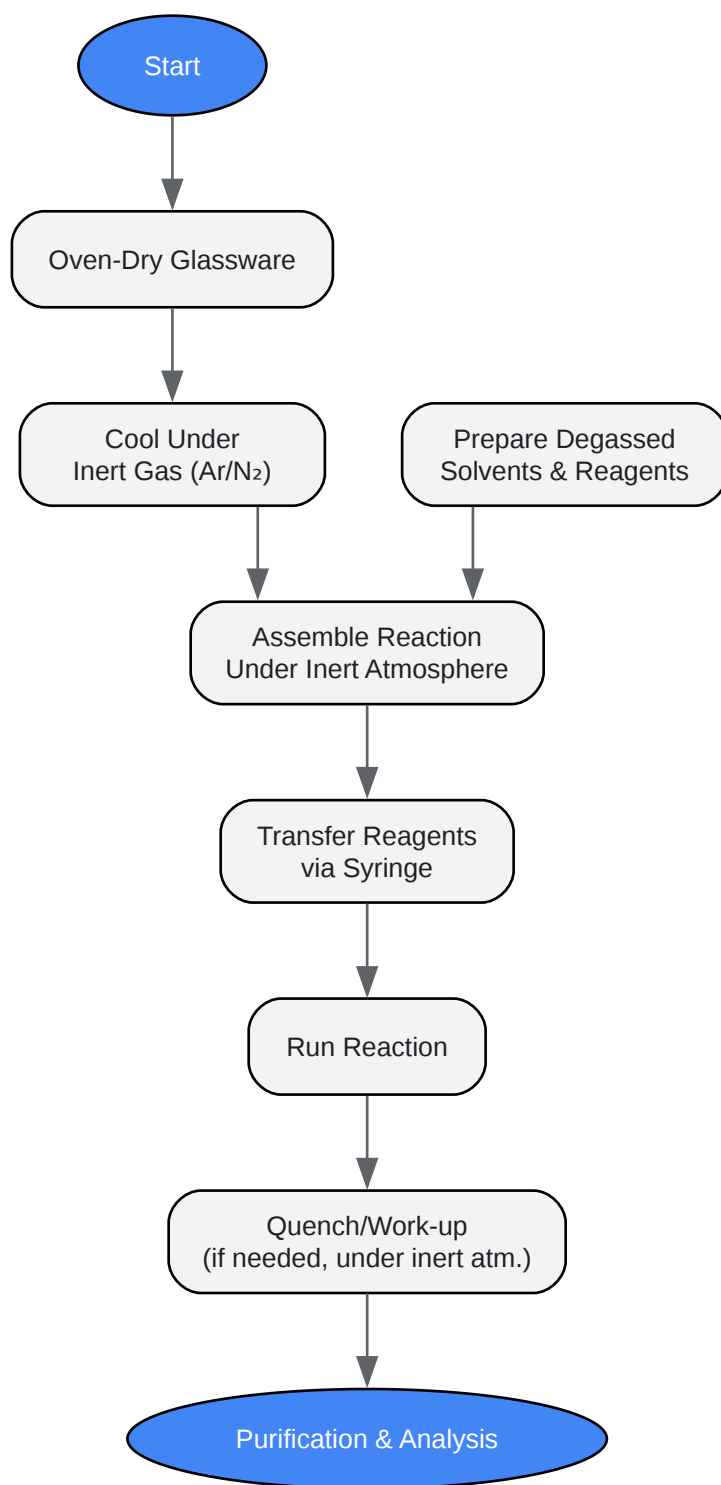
Start

Oven-Dry Glassware

Cool Under Inert Gas (Ar/$N_2$)

Prepare Degassed Solvents & Reagents

Assemble Reaction Under Inert Atmosphere

Transfer Reagents via Syringe

Run Reaction

Quench/Work-up (if needed, under inert atm.)

Purification & Analysis